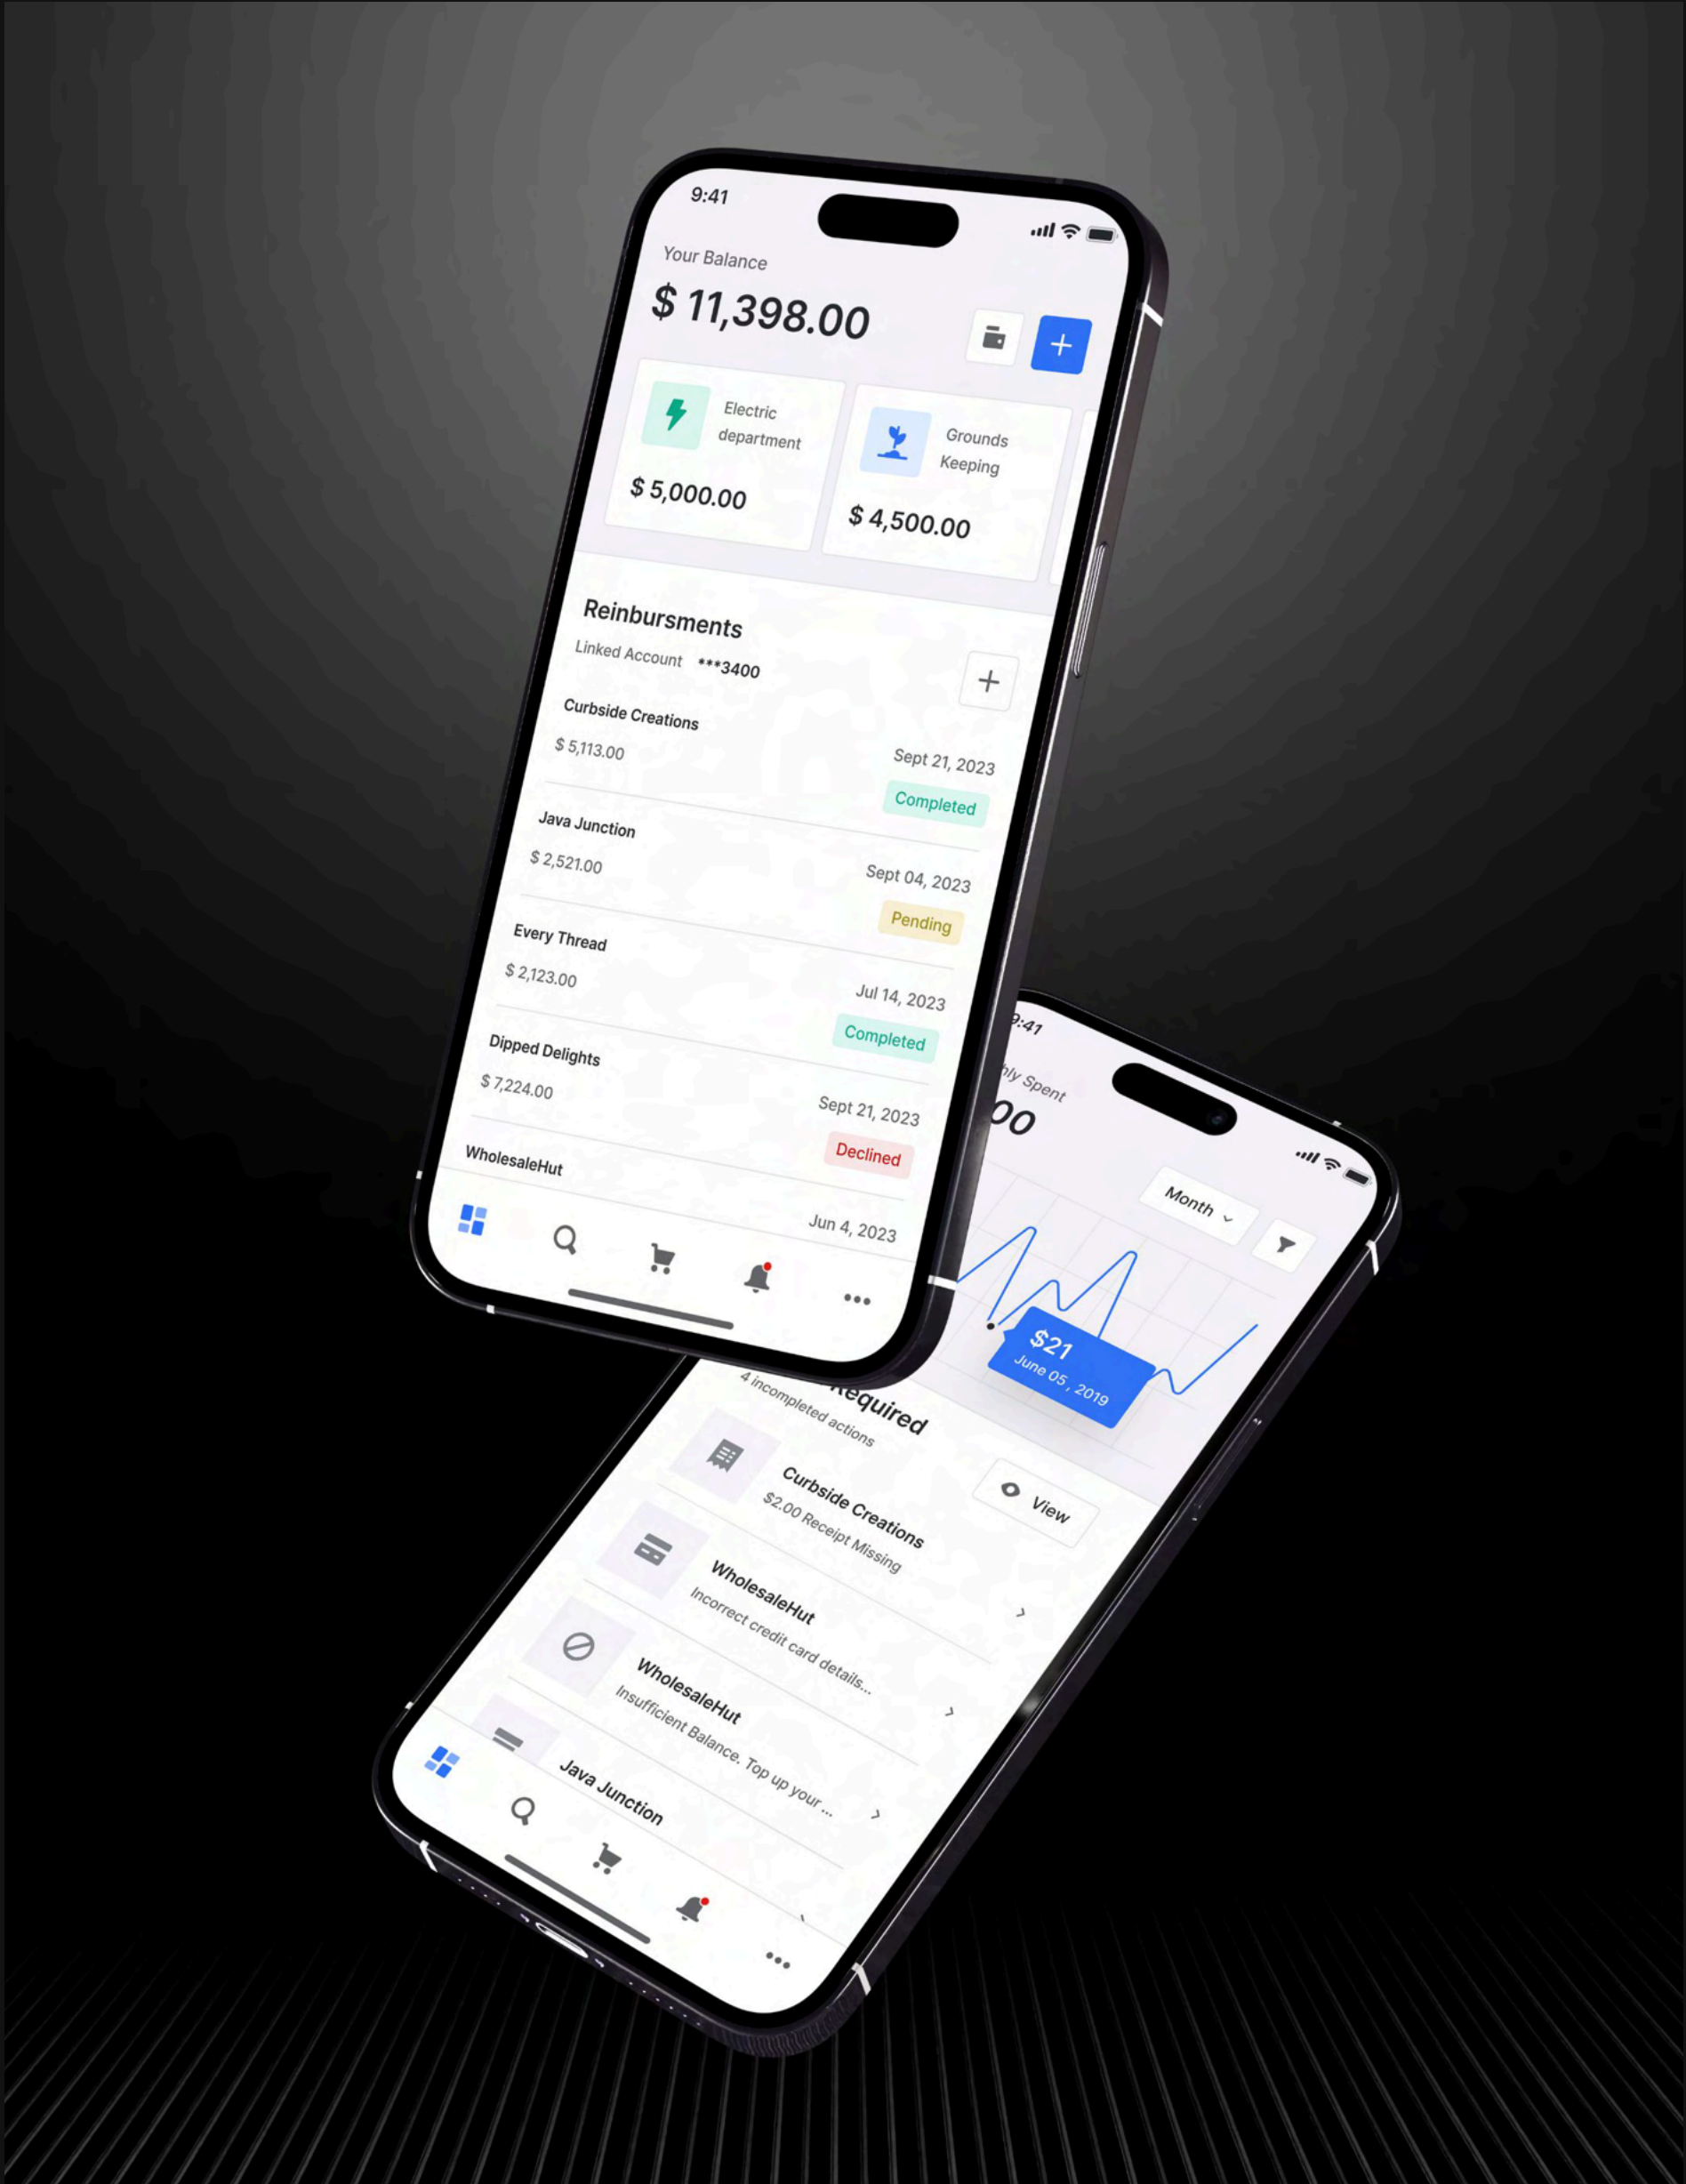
9:41

Your Balance

$ 11,398.00

+

Electric department

$ 5,000.00

Grounds Keeping

$ 4,500.00

Reinbursments

Linked Account ***3400

+

Curbside Creations

$ 5,113.00

Sept 21, 2023

Completed

Java Junction

$ 2,521.00

Sept 04, 2023

Pending

Every Thread

$ 2,123.00

Jul 14, 2023

Completed

Dipped Delights

$ 7,224.00

Sept 21, 2023

Declined

WholesaleHut

Jun 4, 2023

9:41

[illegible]hly Spent

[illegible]00

Month

$21
June 05, 2019

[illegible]equired

4 incompleted actions

View

Curbside Creations
$2.00 Receipt Missing

WholesaleHut
Incorrect credit card details...

WholesaleHut
Insufficient Balance. Top up your ...

Java Junction